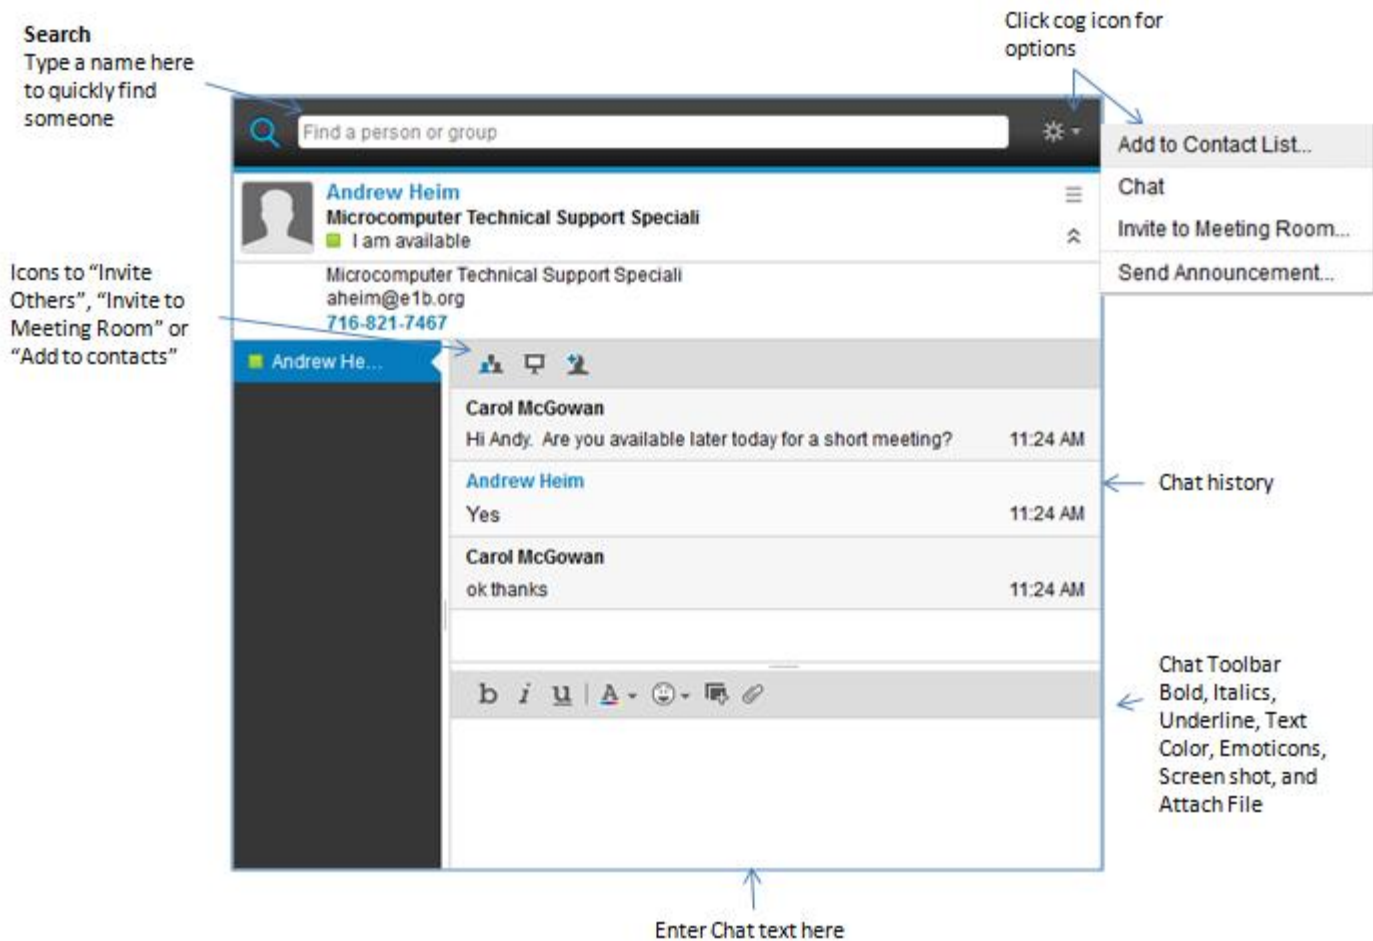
Search
Type a name here to quickly find someone

Click cog icon for options

Find a person or group

Add to Contact List...
Chat
Invite to Meeting Room...
Send Announcement...

Andrew Heim
Microcomputer Technical Support Speciali
I am available

Icons to "Invite Others", "Invite to Meeting Room" or "Add to contacts"

Microcomputer Technical Support Speciali
aheim@e1b.org
716-821-7467

Andrew He...

Carol McGowan
Hi Andy. Are you available later today for a short meeting? 11:24 AM

Andrew Heim
Yes 11:24 AM

Carol McGowan
ok thanks 11:24 AM

Chat history

b i u A

Chat Toolbar
Bold, Italics, Underline, Text Color, Emoticons, Screen shot, and Attach File

Enter Chat text here